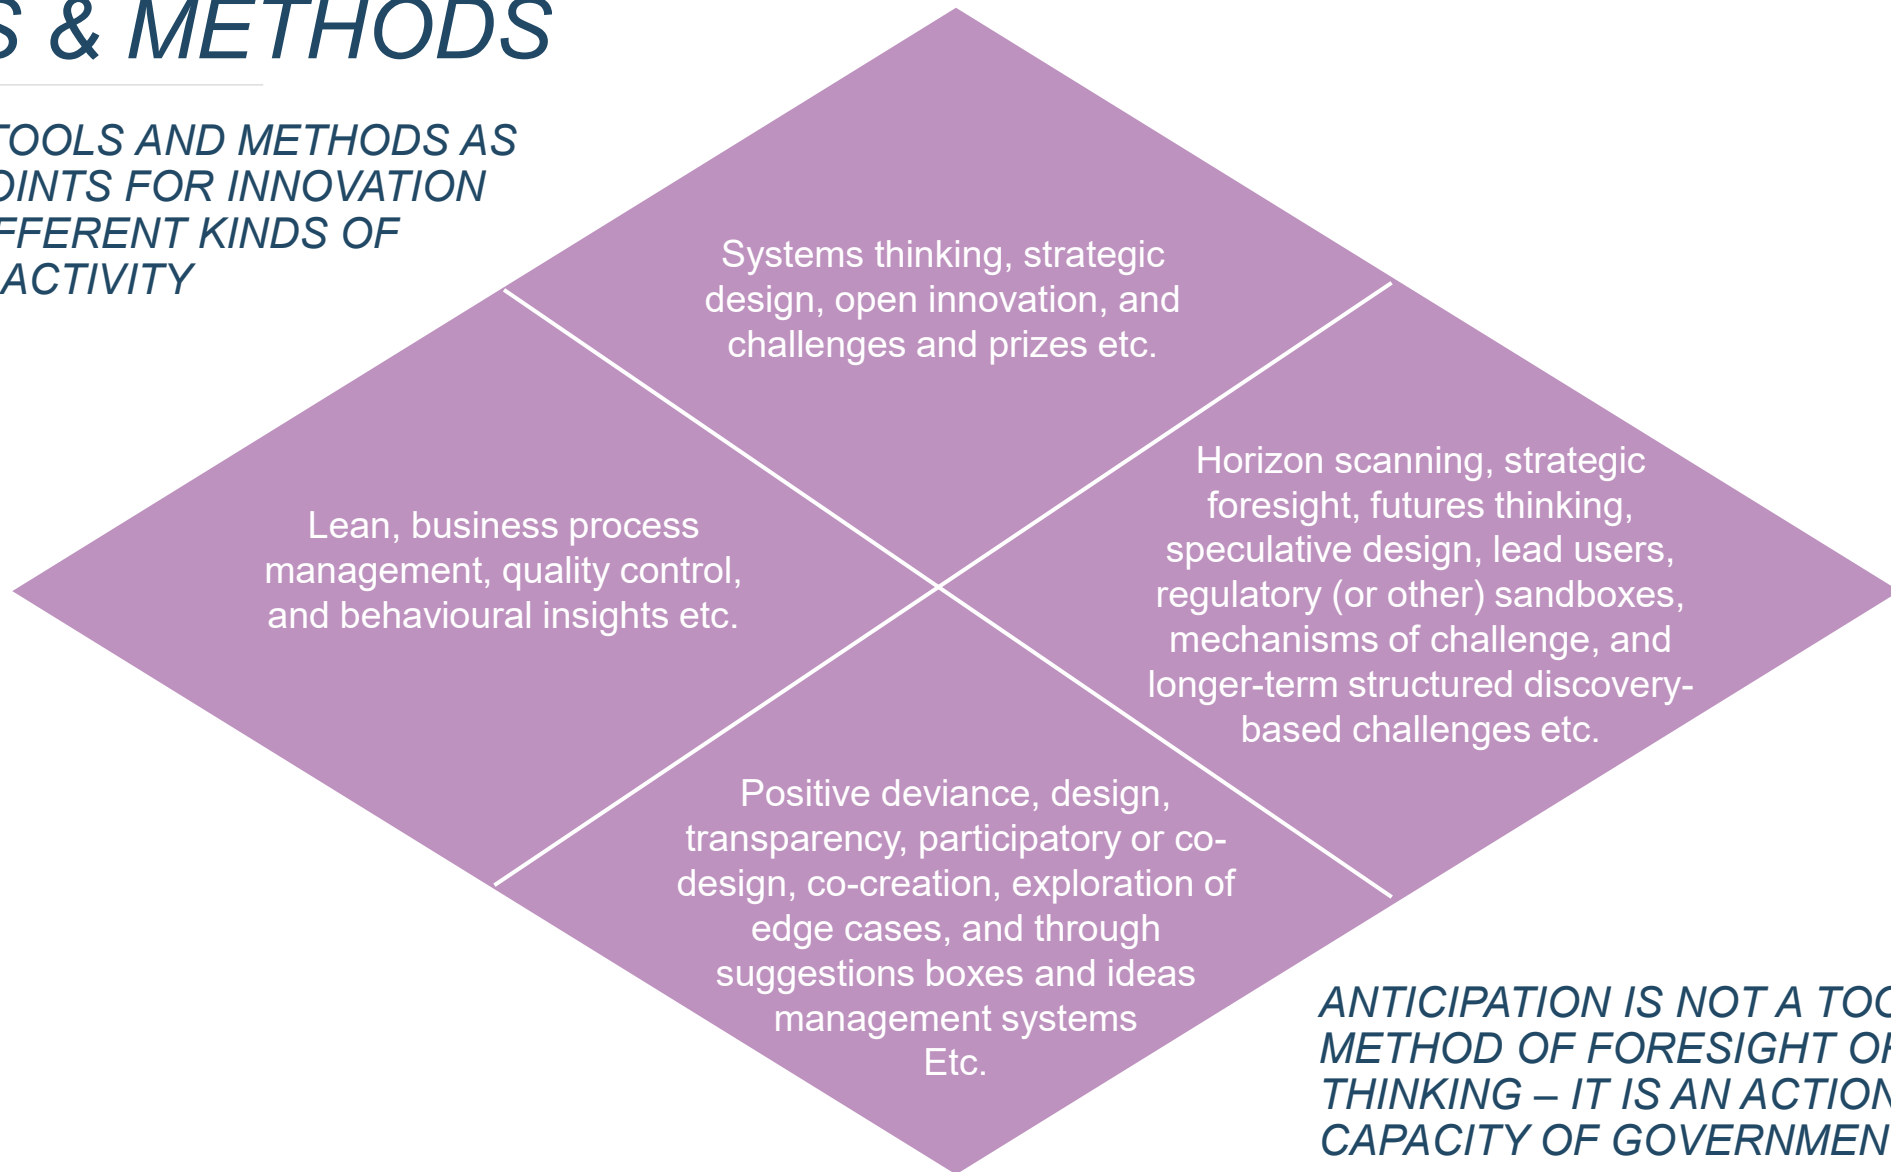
S & METHODS

TOOLS AND METHODS AS OINTS FOR INNOVATION FFERENT KINDS OF ACTIVITY

Systems thinking, strategic design, open innovation, and challenges and prizes etc.

Lean, business process management, quality control, and behavioural insights etc.

Horizon scanning, strategic foresight, futures thinking, speculative design, lead users, regulatory (or other) sandboxes, mechanisms of challenge, and longer-term structured discovery-based challenges etc.

Positive deviance, design, transparency, participatory or co-design, co-creation, exploration of edge cases, and through suggestions boxes and ideas management systems
Etc.

ANTICIPATION IS NOT A TOO METHOD OF FORESIGHT OI THINKING – IT IS AN ACTION CAPACITY OF GOVERNMEN